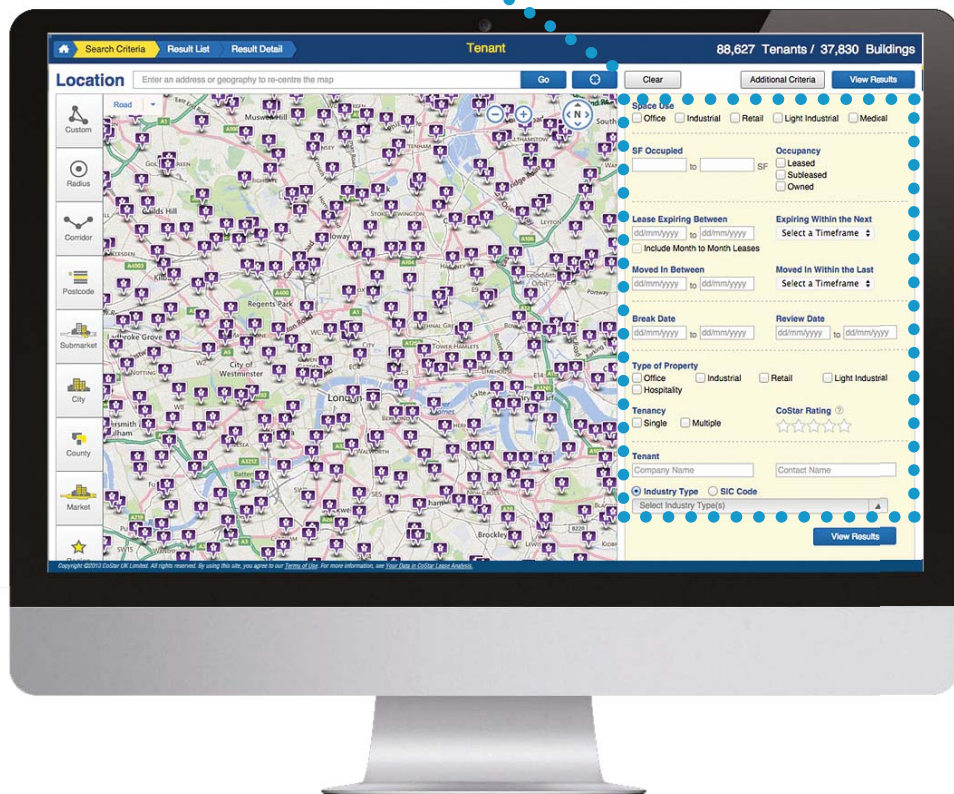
Search Criteria Result List Result Detail

Tenant

88,627 Tenants / 37,830 Buildings

Location

Enter an address or geography to re-centre the map

Go

Clear

Additional Criteria

View Results

Custom

Radius

Corridor

Postcode

Submarket

City

County

Market

Road

Muswell Hill

Regents Park

City of Westminster

London

Brockley

Space Use

Office Industrial Retail Light Industrial Medical

SF Occupied

to SF

Occupancy

Leased

Subleased

Owned

Lease Expiring Between

dd/mm/yyyy to dd/mm/yyyy

Include Month to Month Leases

Expiring Within the Next

Select a Timeframe

Moved In Between

dd/mm/yyyy to dd/mm/yyyy

Moved In Within the Last

Select a Timeframe

Break Date

dd/mm/yyyy to dd/mm/yyyy

Review Date

dd/mm/yyyy to dd/mm/yyyy

Type of Property

Office Industrial Retail Light Industrial

Hospitality

Tenancy

Single Multiple

CoStar Rating

Tenant

Company Name

Contact Name

Industry Type SIC Code

Select Industry Type(s)

View Results

Copyright ©2013 CoStar UK Limited. All rights reserved. By using this site, you agree to our Terms of Use. For more information, see Your Data in CoStar Lease Analysis.